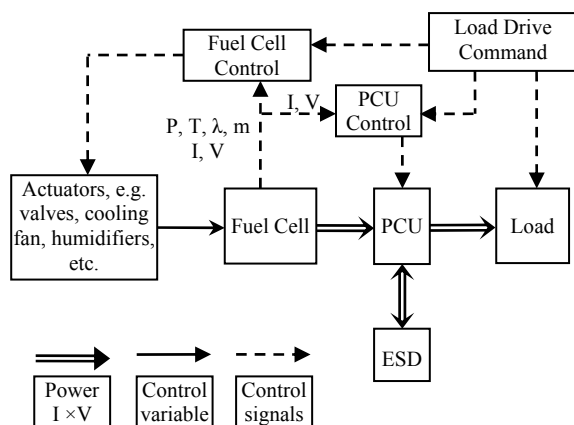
Load Drive Command

Fuel Cell Control

I, V

PCU Control

P, T, λ, m
I, V

Actuators, e.g. valves, cooling fan, humidifiers, etc.

Fuel Cell

PCU

Load

ESD

Power
I ×V

Control variable

Control signals